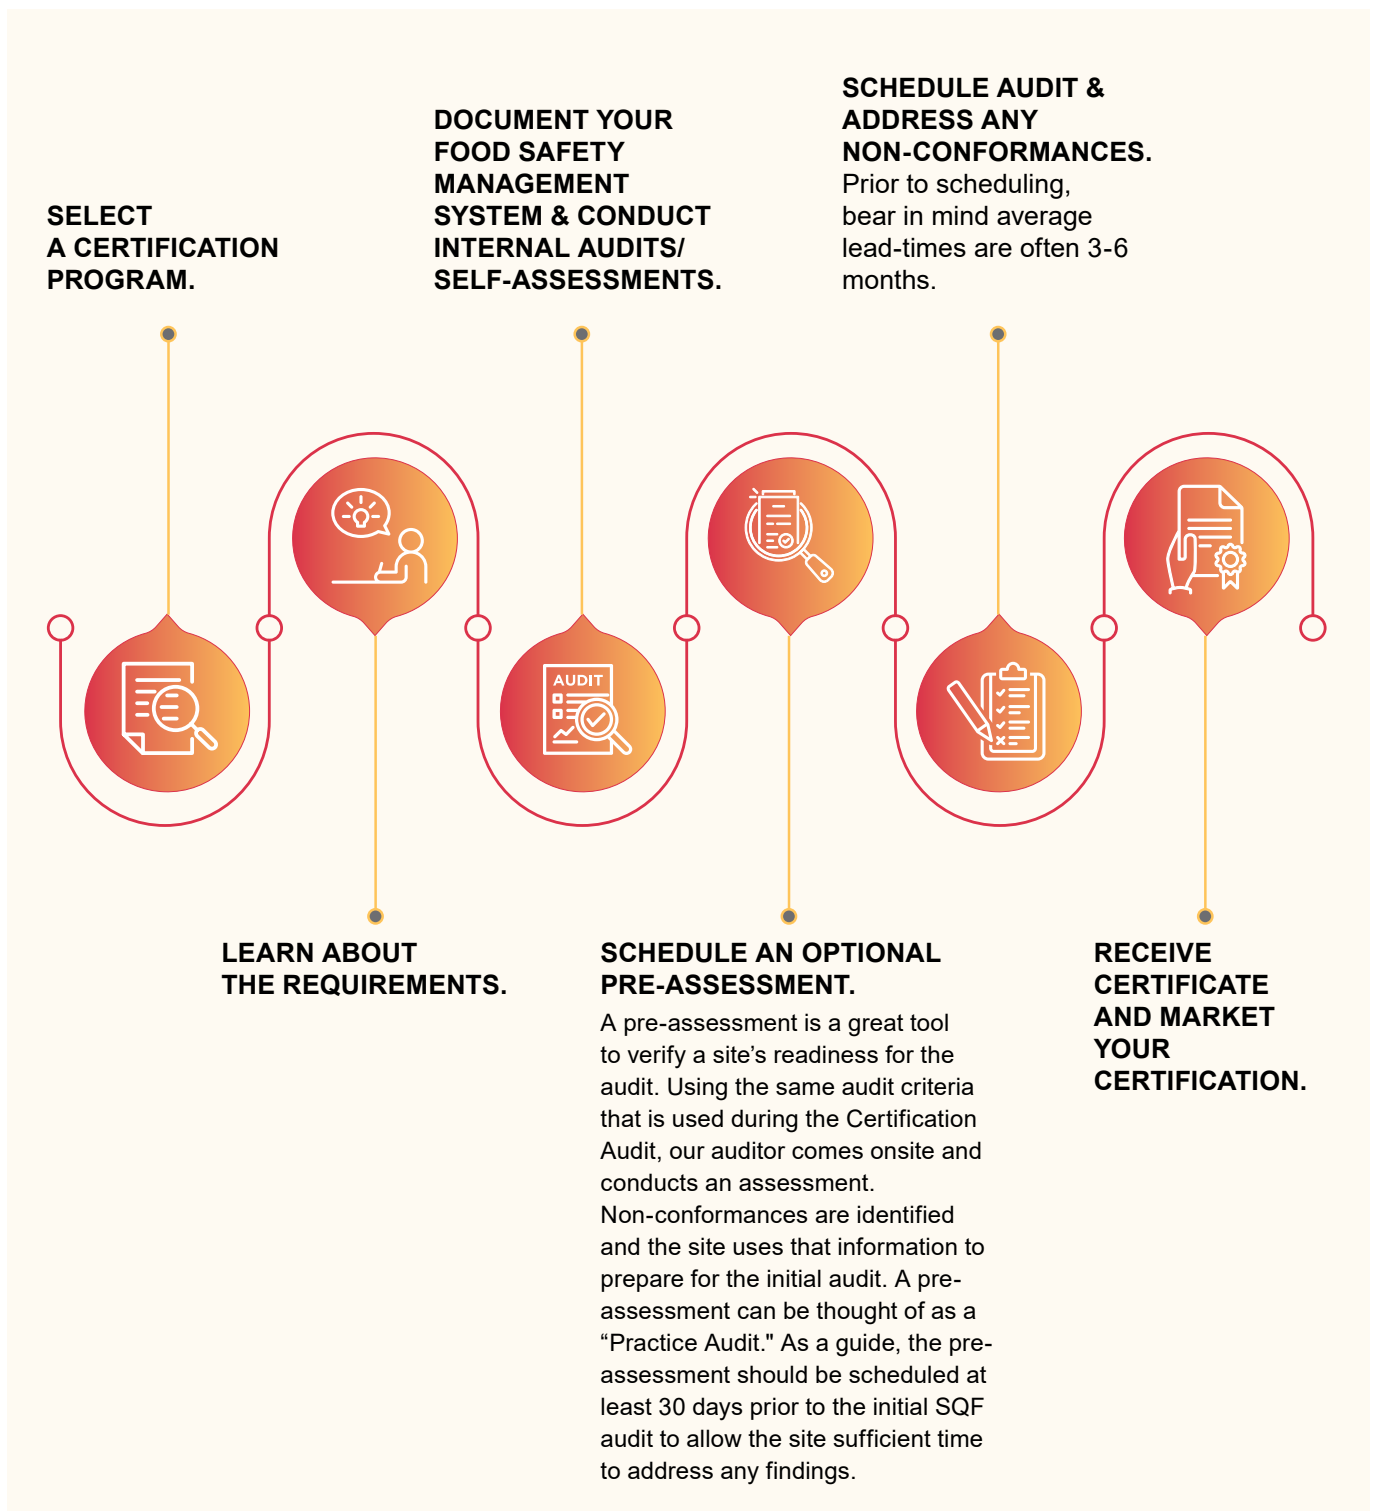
SELECT A CERTIFICATION PROGRAM.

LEARN ABOUT THE REQUIREMENTS.

DOCUMENT YOUR FOOD SAFETY MANAGEMENT SYSTEM & CONDUCT INTERNAL AUDITS/ SELF-ASSESSMENTS.

AUDIT

SCHEDULE AN OPTIONAL PRE-ASSESSMENT.

A pre-assessment is a great tool to verify a site's readiness for the audit. Using the same audit criteria that is used during the Certification Audit, our auditor comes onsite and conducts an assessment. Non-conformances are identified and the site uses that information to prepare for the initial audit. A pre-assessment can be thought of as a “Practice Audit." As a guide, the pre-assessment should be scheduled at least 30 days prior to the initial SQF audit to allow the site sufficient time to address any findings.

SCHEDULE AUDIT & ADDRESS ANY NON-CONFORMANCES.

Prior to scheduling, bear in mind average lead-times are often 3-6 months.

RECEIVE CERTIFICATE AND MARKET YOUR CERTIFICATION.